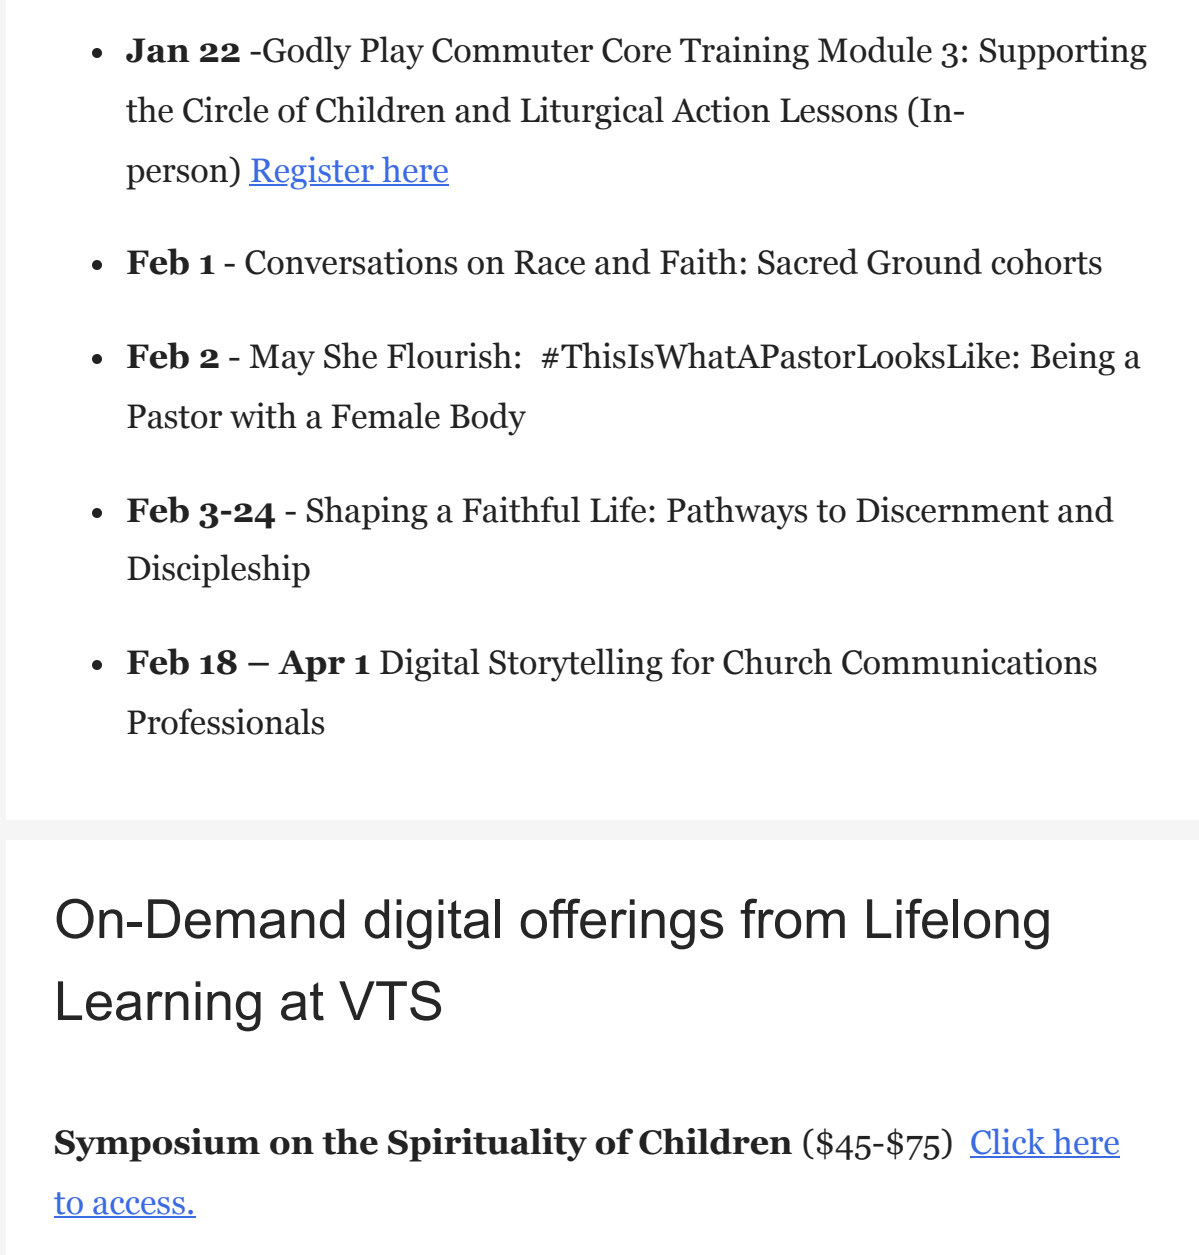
- **Jan 22** -Godly Play Commuter Core Training Module 3: Supporting the Circle of Children and Liturgical Action Lessons (In-person) Register here
- **Feb 1** - Conversations on Race and Faith: Sacred Ground cohorts
- **Feb 2** - May She Flourish: #ThisIsWhatAPastorLooksLike: Being a Pastor with a Female Body
- **Feb 3-24** - Shaping a Faithful Life: Pathways to Discernment and Discipleship
- **Feb 18 – Apr 1** Digital Storytelling for Church Communications Professionals

On-Demand digital offerings from Lifelong Learning at VTS

**Symposium on the Spirituality of Children** (\$45-\$75) Click here to access.